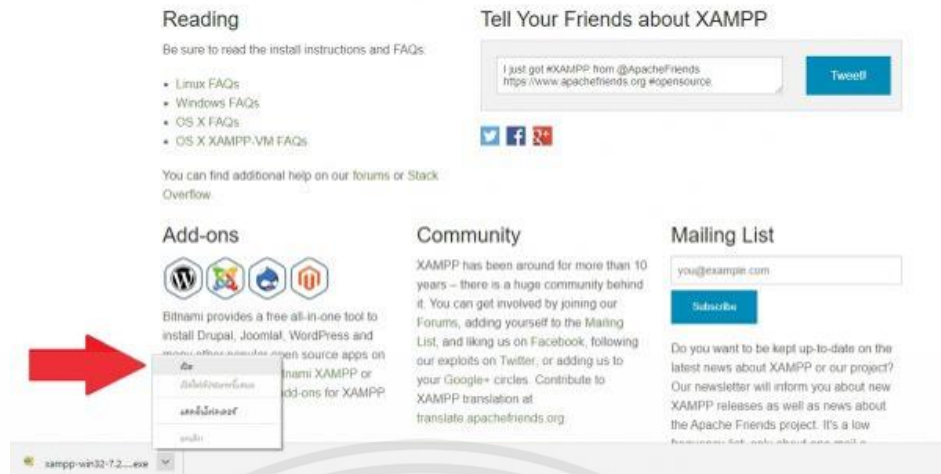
Reading

Be sure to read the install instructions and FAQs.

- Linux FAQs
- Windows FAQs
- OS X FAQs
- OS X XAMPP-VM FAQs

You can find additional help on our forums or Stack Overflow.

Tell Your Friends about XAMPP

I just got #XAMPP from @ApacheFriends https://www.apachefriends.org #opensource

Tweet!

Add-ons

Bitnami provides a free all-in-one tool to install Drupal, Joomla!, WordPress and many other popular open source apps on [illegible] Bitnami XAMPP or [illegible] add-ons for XAMPP

เปิด
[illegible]
แสดงในโฟลเดอร์
ยกเลิก

Community

XAMPP has been around for more than 10 years – there is a huge community behind it. You can get involved by joining our Forums, adding yourself to the Mailing List, and liking us on Facebook, following our exploits on Twitter, or adding us to your Google+ circles. Contribute to XAMPP translation at translate.apachefriends.org

Mailing List

you@example.com

Subscribe

Do you want to be kept up-to-date on the latest news about XAMPP or our project? Our newsletter will inform you about new XAMPP releases as well as news about the Apache Friends project. It's a low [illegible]

xampp-win32-7.2....exe